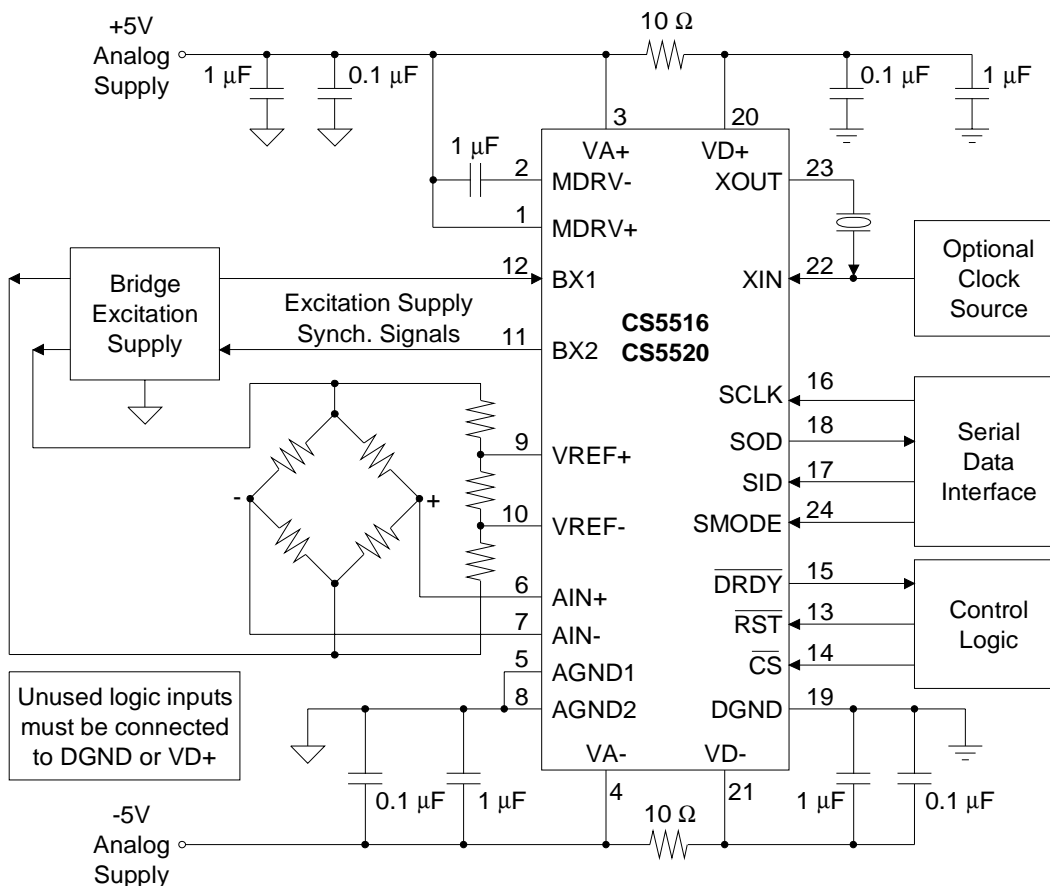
+5V
Analog
Supply

1 µF
0.1 µF
10 Ω
0.1 µF
1 µF

3
20
VA+
VD+
1 µF
2
MDRV-
XOUT
23
1
MDRV+

Bridge
Excitation
Supply

12
BX1
XIN
22
Optional
Clock
Source

Excitation Supply
Synch. Signals
11
BX2
CS5516
CS5520

SCLK
16
SOD
18
Serial
Data
Interface
SID
17
SMODE
24

9
VREF+
10
VREF-
-
+
6
AIN+
7
AIN-
$\overline{DRDY}$
15
$\overline{RST}$
13
$\overline{CS}$
14
Control
Logic

5
AGND1
8
AGND2
DGND
19

Unused logic inputs must be connected to DGND or VD+

VA-
VD-
4
21
0.1 µF
1 µF
10 Ω
1 µF
0.1 µF

-5V
Analog
Supply